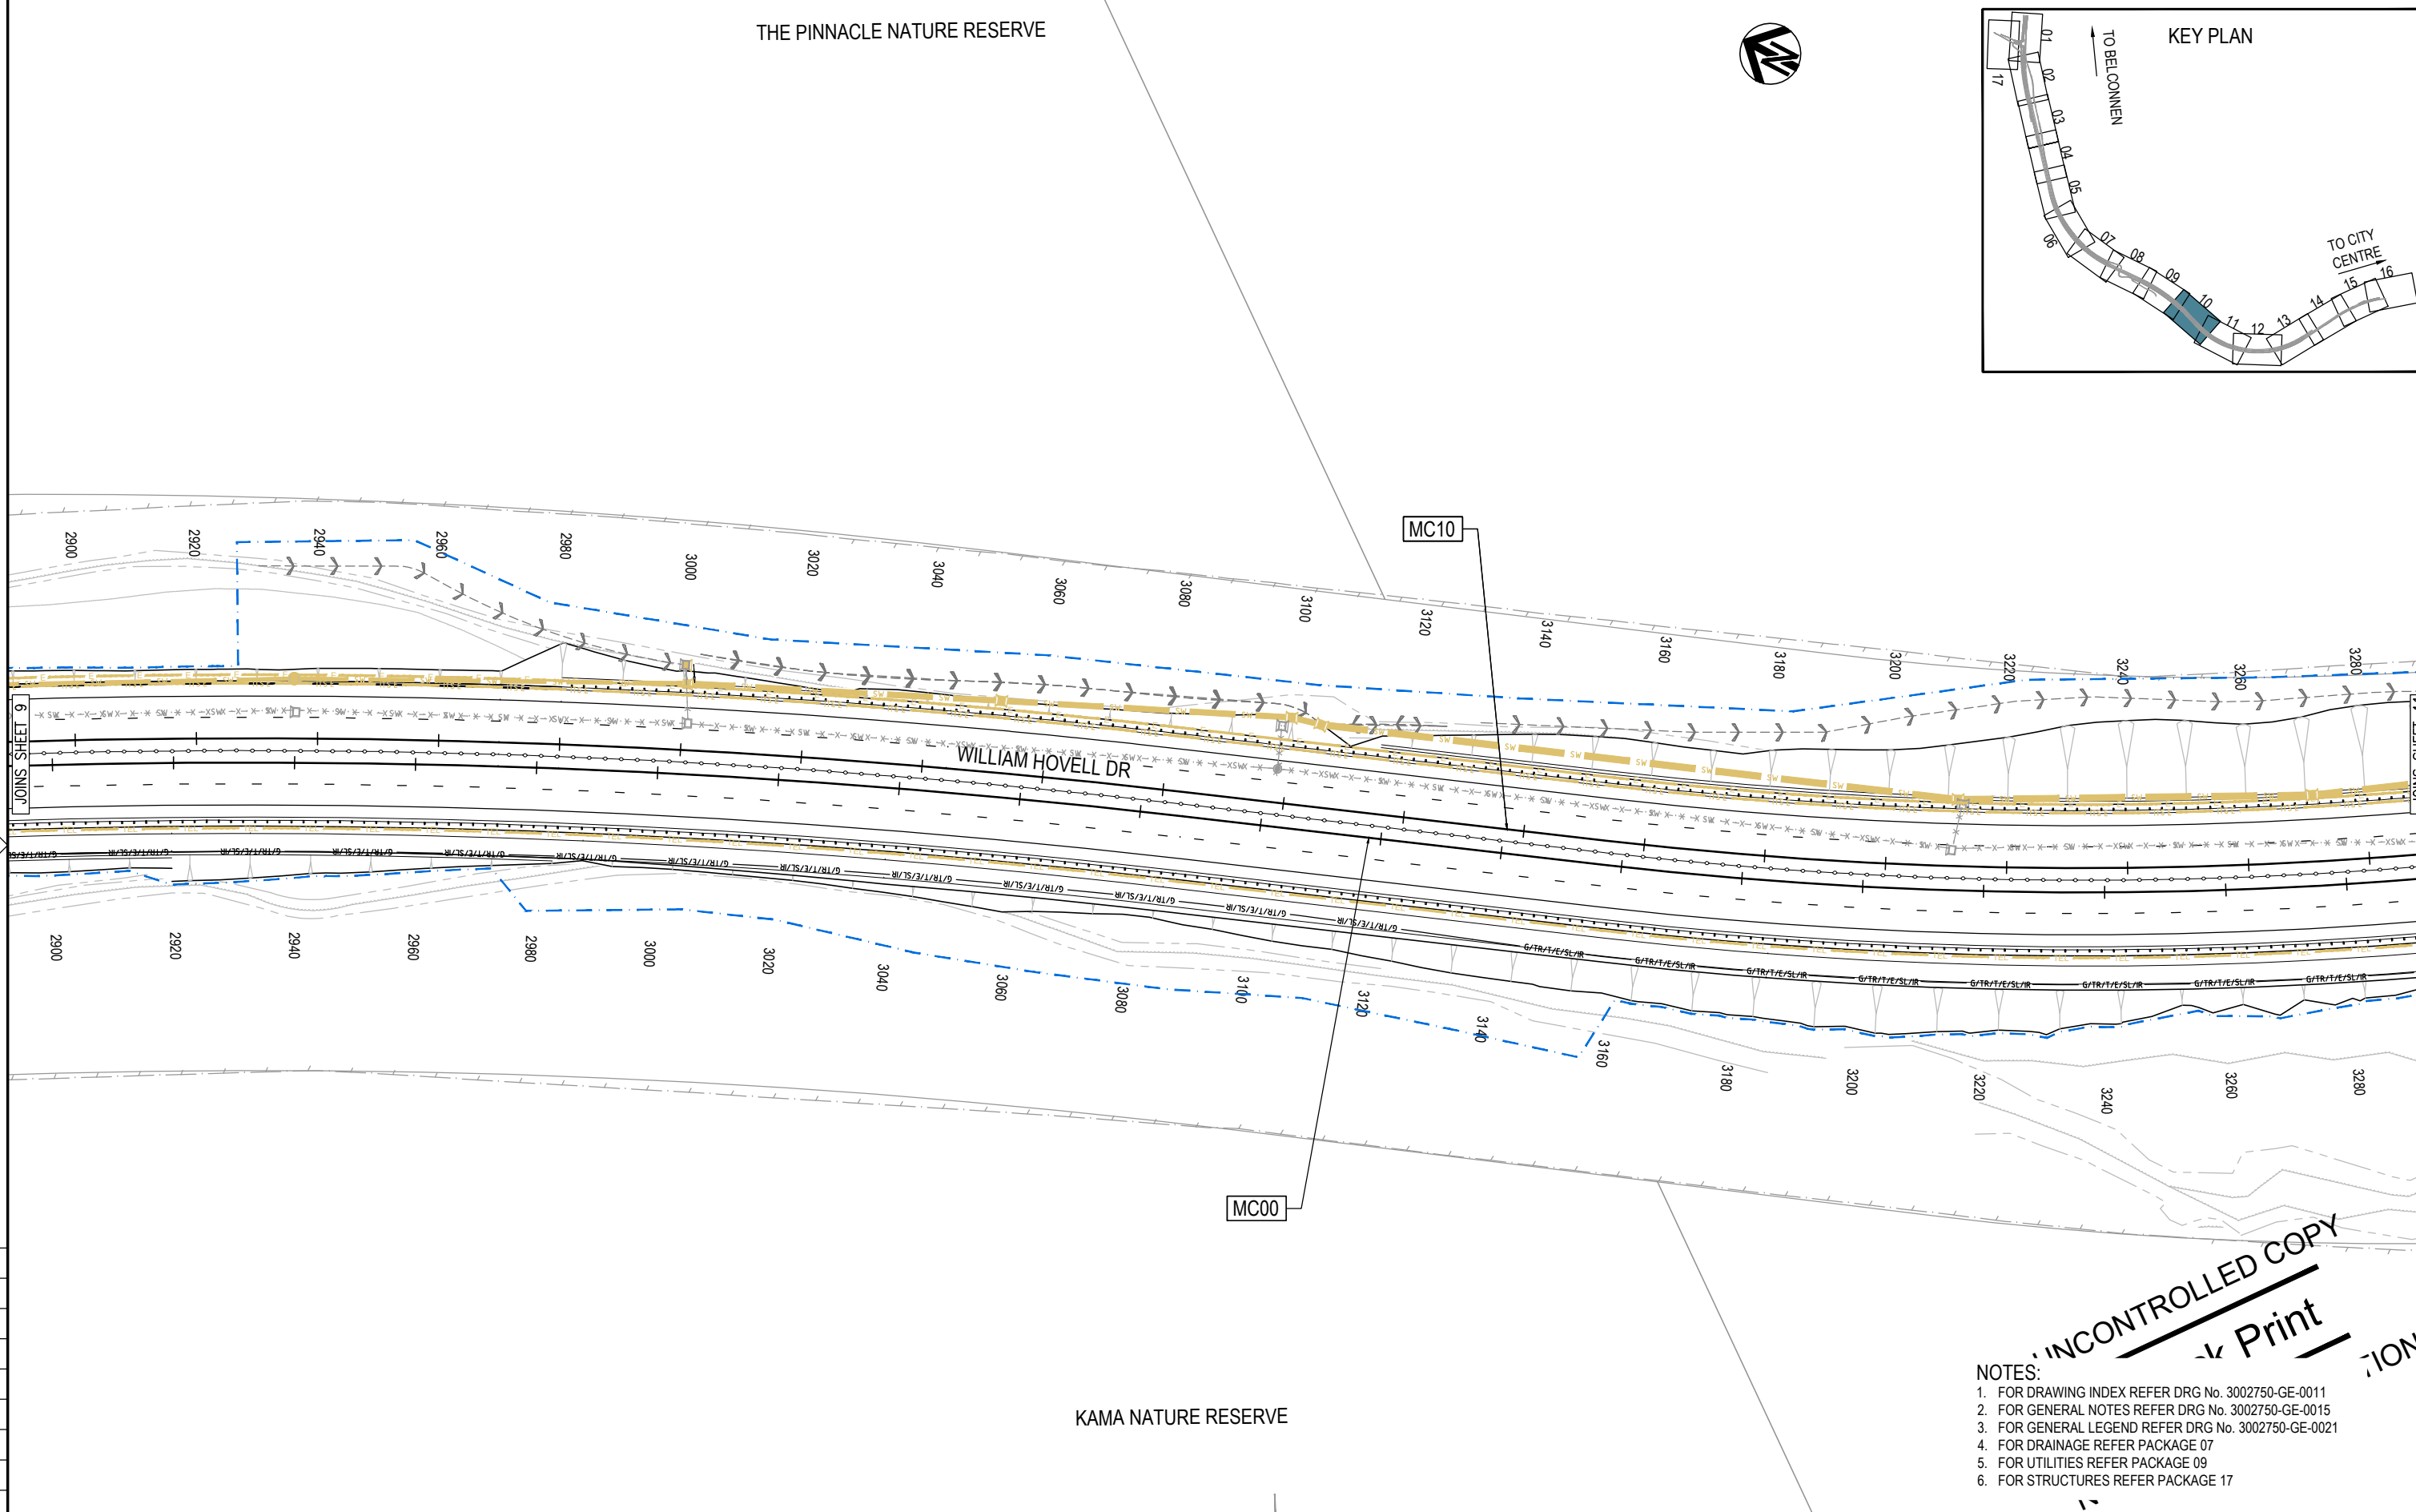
THE PINNACLE NATURE RESERVE

KEY PLAN

TO BELCONNEN

TO CITY CENTRE

01 02 03 04 05 06 07 08 09 10 11 12 13 14 15 16 17

MC10

2900 2920 2940 2960 2980 3000 3020 3040 3060 3080 3100 3120 3140 3160 3180 3200 3220 3240 3260 3280

JOINS SHEET 9

WILLIAM HOVELL DR

2900 2920 2940 2960 2980 3000 3020 3040 3060 3080 3100 3120 3140 3160 3180 3200 3220 3240 3260 3280

MC00

KAMA NATURE RESERVE

UNCONTROLLED COPY

Print

NOTES:
1. FOR DRAWING INDEX REFER DRG No. 3002750-GE-0011
2. FOR GENERAL NOTES REFER DRG No. 3002750-GE-0015
3. FOR GENERAL LEGEND REFER DRG No. 3002750-GE-0021
4. FOR DRAINAGE REFER PACKAGE 07
5. FOR UTILITIES REFER PACKAGE 09
6. FOR STRUCTURES REFER PACKAGE 17